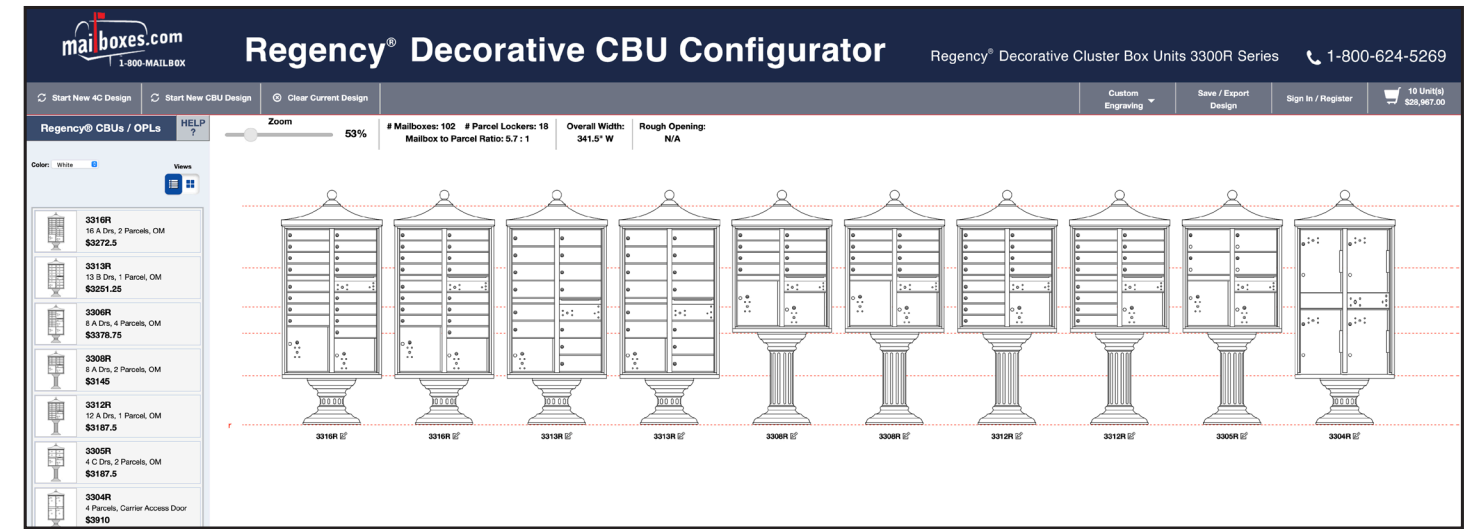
mailboxes.com
1-800-MAILBOX

Regency® Decorative CBU Configurator

Regency® Decorative Cluster Box Units 3300R Series

1-800-624-5269

Start New 4C Design
Start New CBU Design
Clear Current Design
Custom Engraving
Save / Export Design
Sign In / Register
10 Unit(s) $28,967.00

Regency® CBUs / OPLs
HELP ?

Zoom
53%

# Mailboxes: 102 # Parcel Lockers: 18
Mailbox to Parcel Ratio: 5.7 : 1

Overall Width:
341.5" W

Rough Opening:
N/A

Color: White
Views

3316R
16 A Drs, 2 Parcels, OM
$3272.5

3313R
13 B Drs, 1 Parcel, OM
$3251.25

3306R
6 A Drs, 4 Parcels, OM
$3378.75

3308R
8 A Drs, 2 Parcels, OM
$3145

3312R
12 A Drs, 1 Parcel, OM
$3187.5

3305R
4 C Drs, 2 Parcels, OM
$3187.5

3304R
4 Parcels, Carrier Access Door
$3910

r

3316R
3316R
3313R
3313R
3306R
3308R
3312R
3312R
3305R
3304R